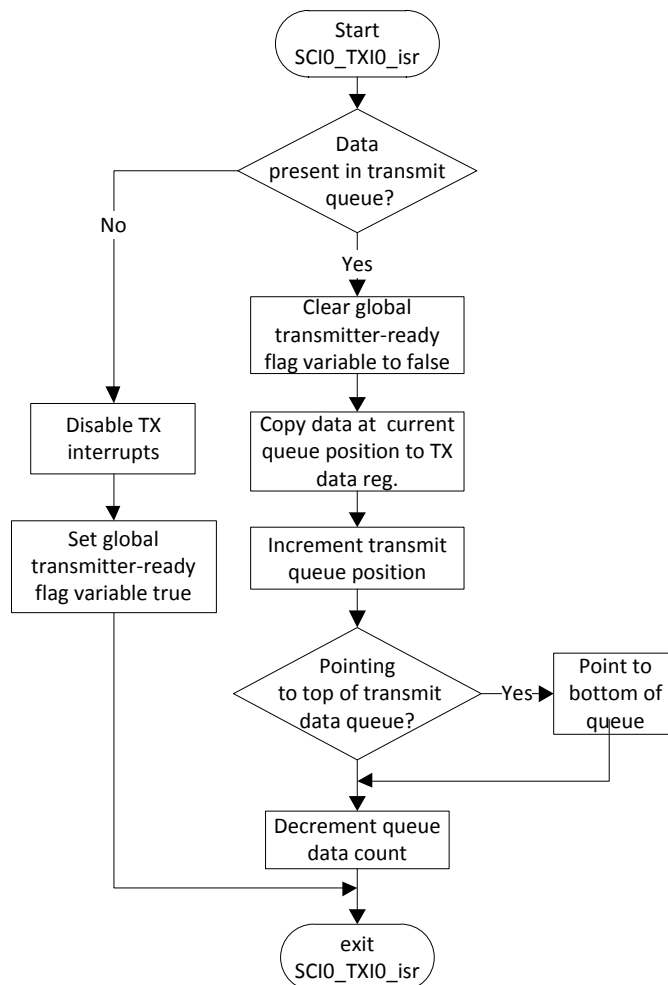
Start
SCI0_TXI0_isr

Data present in transmit queue?

No

Yes

Clear global transmitter-ready flag variable to false

Disable TX interrupts

Copy data at current queue position to TX data reg.

Set global transmitter-ready flag variable true

Increment transmit queue position

Pointing to top of transmit data queue?

Yes

Point to bottom of queue

Decrement queue data count

exit
SCI0_TXI0_isr